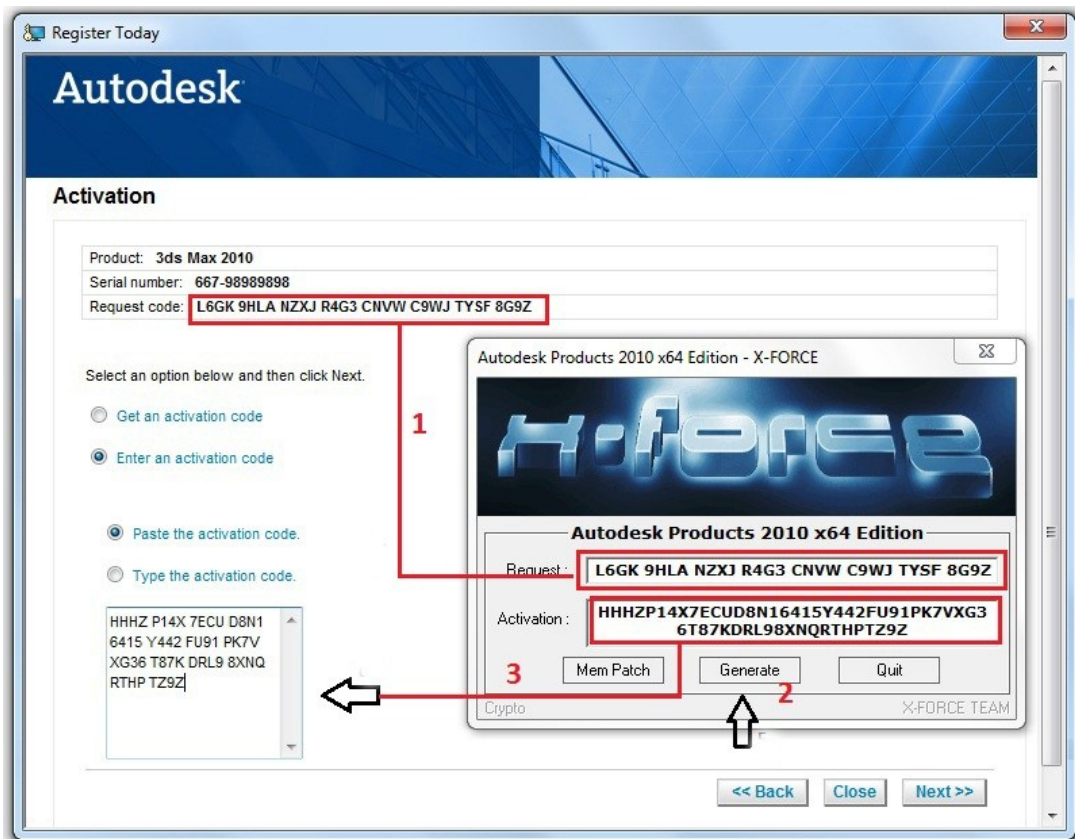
Register Today

Autodesk

Activation

Product: 3ds Max 2010
Serial number: 667-98989898
Request code: L6GK 9HLA NZXJ R4G3 CNVW C9WJ TYSF 8G9Z

Select an option below and then click Next.

Get an activation code

Enter an activation code

Paste the activation code.

Type the activation code.

HHHZ P14X 7ECU D8N1 6415 Y442 FU91 PK7V XG36 T87K DRL9 8XNQ RTHP TZ9Z

Autodesk Products 2010 x64 Edition - X-FORCE

X-FORCE

Autodesk Products 2010 x64 Edition

Request : L6GK 9HLA NZXJ R4G3 CNVW C9WJ TYSF 8G9Z

Activation : HHHZP14X7ECUD8N16415Y442FU91PK7VXG3 6T87KDRL98XNQRTHPTZ9Z

Mem Patch

Generate

Quit

Crypto

X-FORCE TEAM

1

2

3

<< Back

Close

Next >>